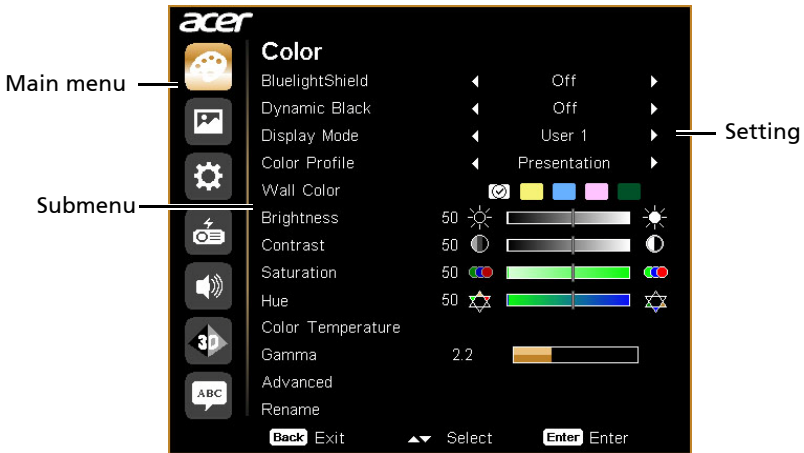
acer

Main menu

Color

BluelightShield Off
Dynamic Black Off
Display Mode User 1
Color Profile Presentation
Wall Color
Brightness 50
Contrast 50
Saturation 50
Hue 50
Color Temperature
Gamma 2.2
Advanced
Rename

Setting

Submenu

3D

ABC

Back Exit Select Enter Enter